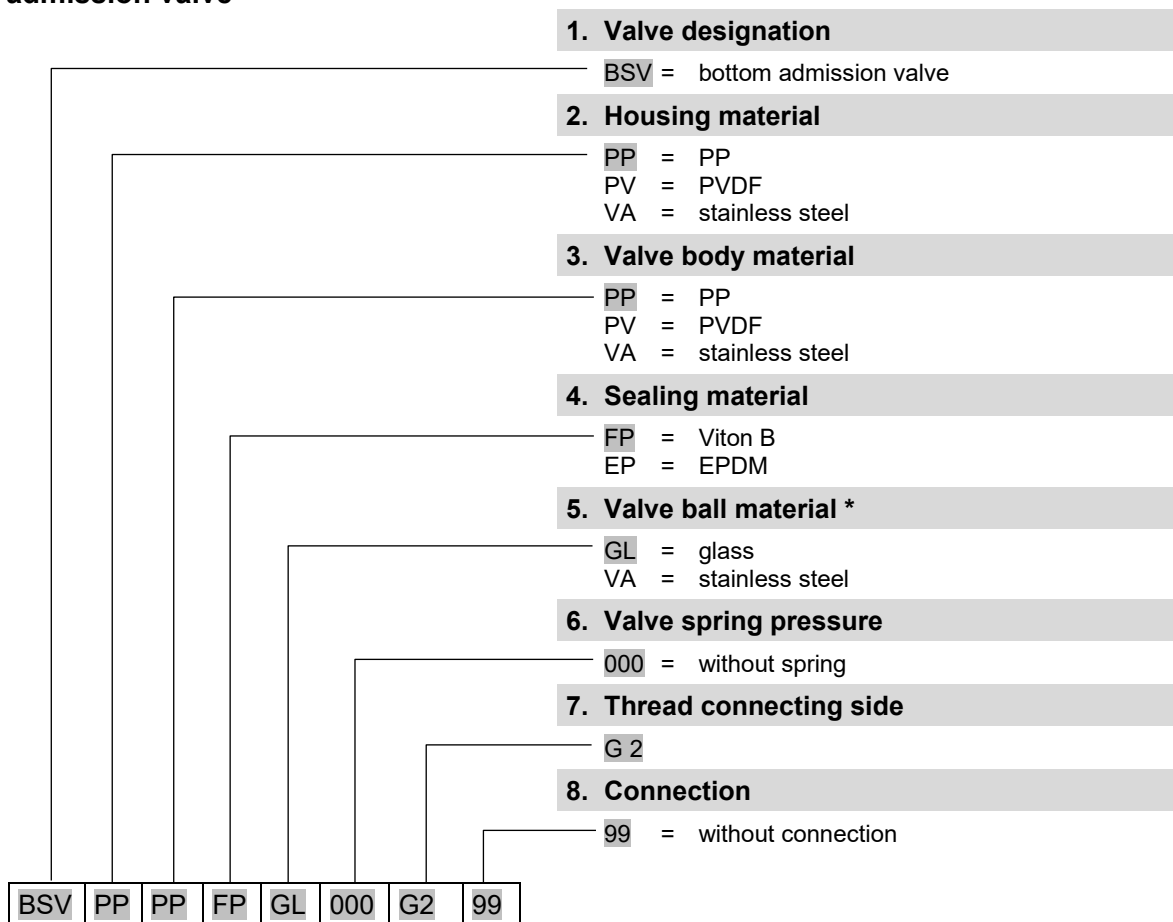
admission valve

1. Valve designation

BSV = bottom admission valve

2. Housing material

PP = PP
PV = PVDF
VA = stainless steel

3. Valve body material

PP = PP
PV = PVDF
VA = stainless steel

4. Sealing material

FP = Viton B
EP = EPDM

5. Valve ball material *

GL = glass
VA = stainless steel

6. Valve spring pressure

000 = without spring

7. Thread connecting side

G 2

8. Connection

99 = without connection

| BSV | PP | PP | FP | GL | 000 | G2 | 99 |
|---|---|---|---|---|---|---|---|